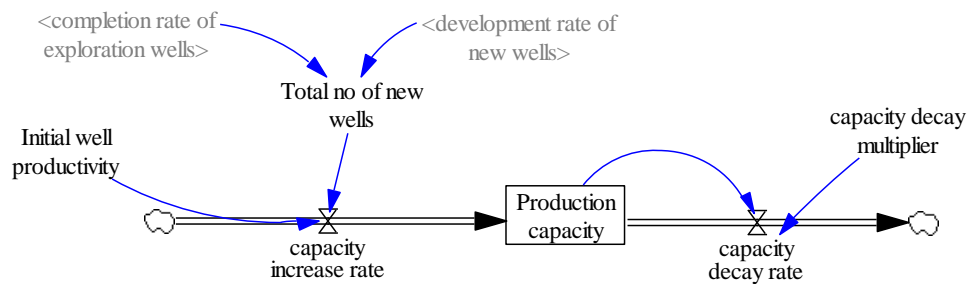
<completion rate of exploration wells>

<development rate of new wells>

Total no of new wells

Initial well productivity

capacity decay multiplier

Production capacity

capacity increase rate

capacity decay rate